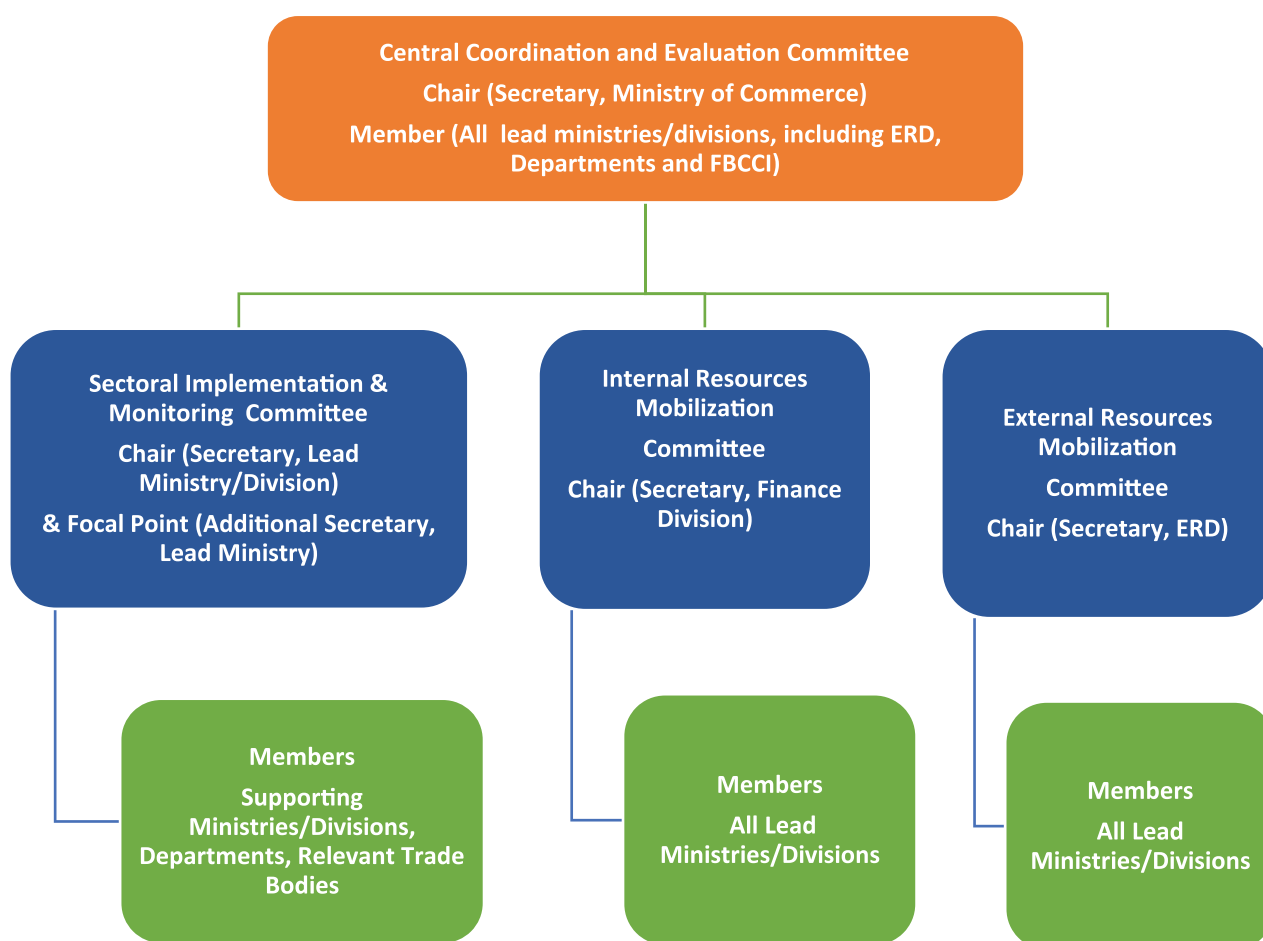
Central Coordination and Evaluation Committee

Chair (Secretary, Ministry of Commerce)

Member (All lead ministries/divisions, including ERD, Departments and FBCCI)

Sectoral Implementation & Monitoring Committee

Chair (Secretary, Lead Ministry/Division)

& Focal Point (Additional Secretary, Lead Ministry)

Internal Resources Mobilization

Committee

Chair (Secretary, Finance Division)

External Resources Mobilization

Committee

Chair (Secretary, ERD)

Members

Supporting Ministries/Divisions, Departments, Relevant Trade Bodies

Members

All Lead Ministries/Divisions

Members

All Lead Ministries/Divisions